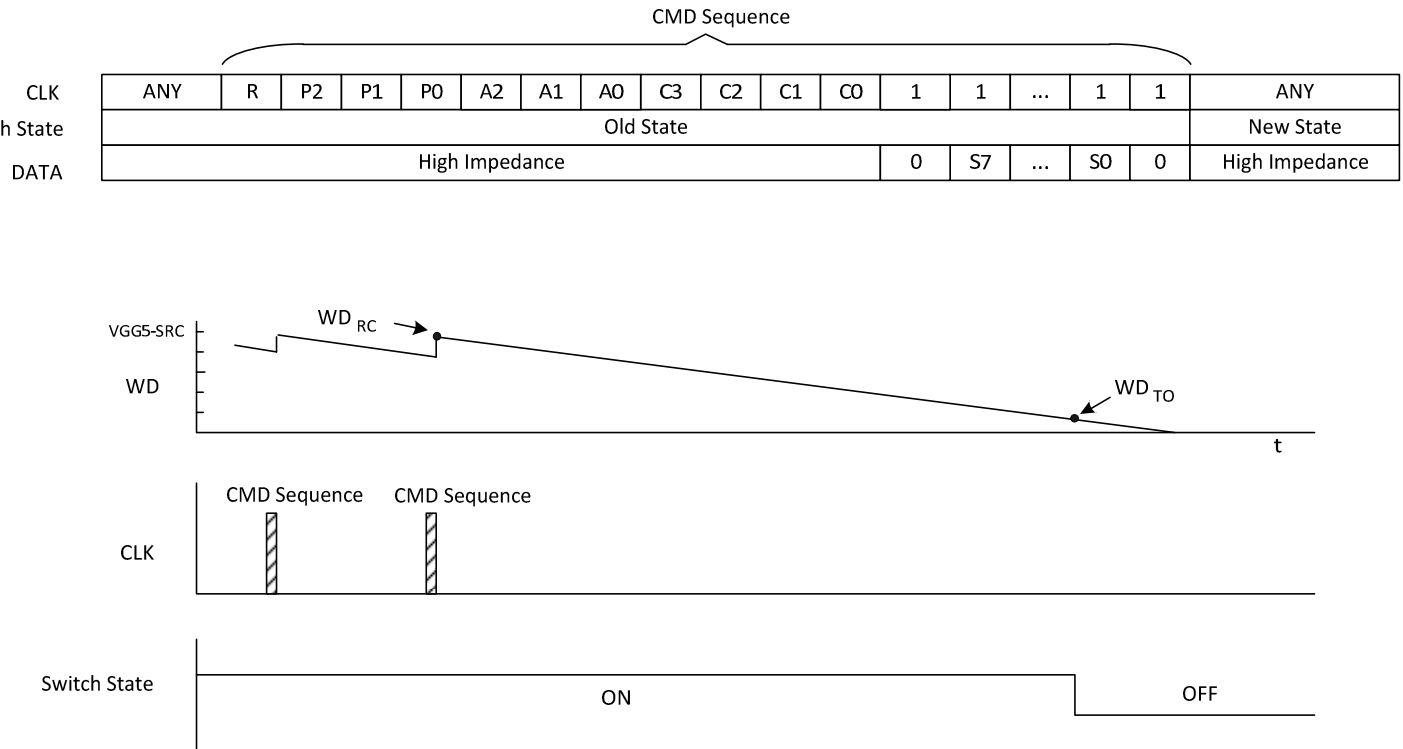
CMD Sequence

| CLK | ANY | R | P2 | P1 | P0 | A2 | A1 | A0 | C3 | C2 | C1 | C0 | 1 | 1 | ... | 1 | 1 | ANY |
|---|---|---|---|---|---|---|---|---|---|---|---|---|---|---|---|---|---|---|
| h State | Old State | | | | | | | | | | | | | | | | | New State |
| DATA | High Impedance | | | | | | | | | | | | 0 | S7 | ... | S0 | 0 | High Impedance |

VGG5-SRC
WD
$WD_{RC}$
$WD_{TO}$
t

CMD Sequence
CMD Sequence
CLK

Switch State
ON
OFF